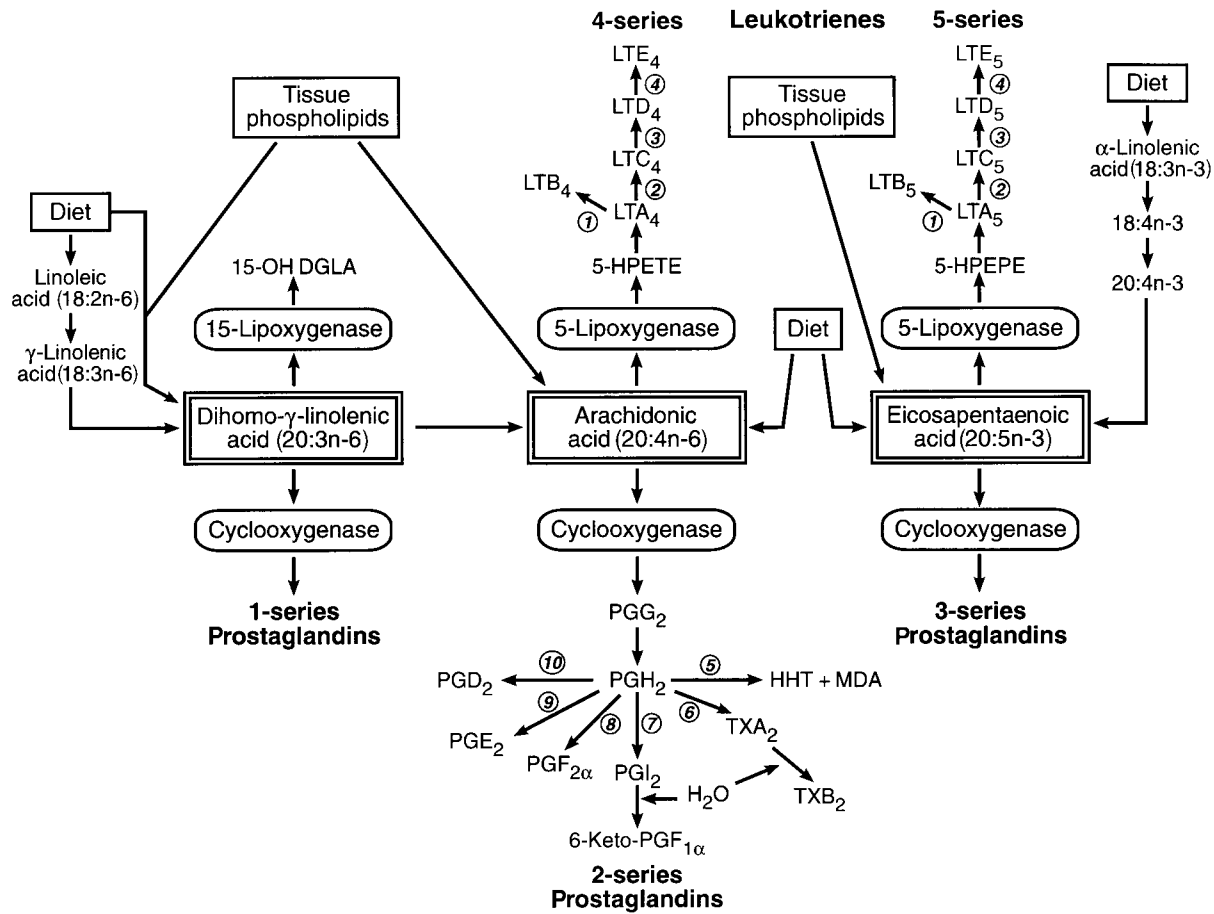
4-series Leukotrienes 5-series

$LTE_4$
④
$LTD_4$
③
$LTC_4$
②
$LTB_4$
①
$LTA_4$
5-HPETE

$LTE_5$
④
$LTD_5$
③
$LTC_5$
②
$LTB_5$
①
$LTA_5$
5-HPEPE

Tissue phospholipids

Tissue phospholipids

Diet

Diet

Linoleic acid (18:2n-6)

γ-Linolenic acid (18:3n-6)

15-OH DGLA

15-Lipoxygenase

Dihomo-γ-linolenic acid (20:3n-6)

Cyclooxygenase

1-series Prostaglandins

5-Lipoxygenase

Arachidonic acid (20:4n-6)

Cyclooxygenase

Diet

α-Linolenic acid (18:3n-3)

18:4n-3

20:4n-3

5-Lipoxygenase

Eicosapentaenoic acid (20:5n-3)

Cyclooxygenase

3-series Prostaglandins

$PGG_2$

$PGD_2$ ⑩ $PGH_2$ ⑤ HHT + MDA

⑨ $PGE_2$

⑧ $PGF_{2\alpha}$

⑦ $PGI_2$

⑥ $TXA_2$

$H_2O$

$TXB_2$

6-Keto-$PGF_{1\alpha}$

2-series Prostaglandins